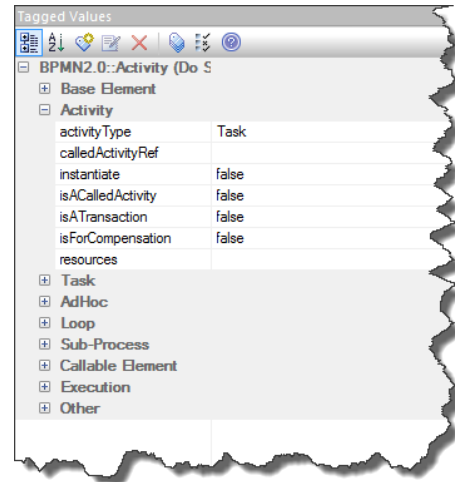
Tagged Values

⊟ BPMN2.0::Activity (Do S

⊞ Base Element

⊟ Activity

| | |
|---|---|
| activityType | Task |
| calledActivityRef | |
| instantiate | false |
| isACalledActivity | false |
| isATransaction | false |
| isForCompensation | false |
| resources | |

⊞ Task

⊞ AdHoc

⊞ Loop

⊞ Sub-Process

⊞ Callable Element

⊞ Execution

⊞ Other